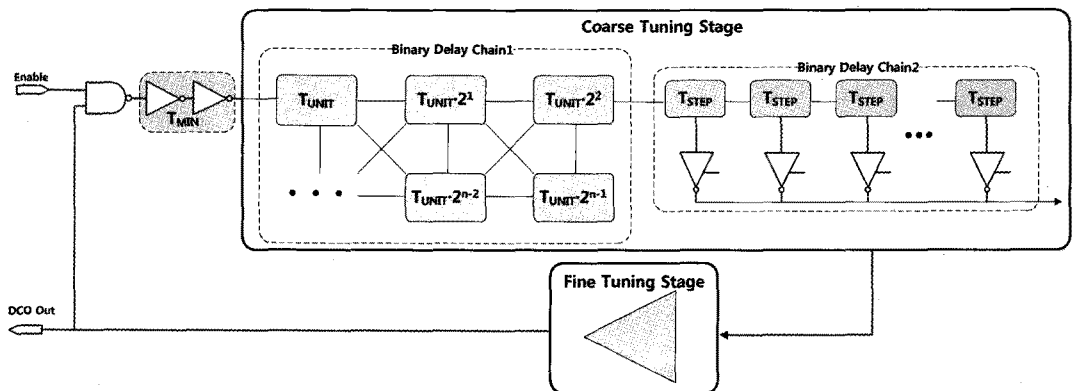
Coarse Tuning Stage

Binary Delay Chain1

Binary Delay Chain2

Enable

$T_{MIN}$

$T_{UNIT}$

$T_{UNIT} \cdot 2^1$

$T_{UNIT} \cdot 2^2$

$T_{UNIT} \cdot 2^{n-2}$

$T_{UNIT} \cdot 2^{n-1}$

$T_{STEP}$

$T_{STEP}$

$T_{STEP}$

$T_{STEP}$

Fine Tuning Stage

DCO Out